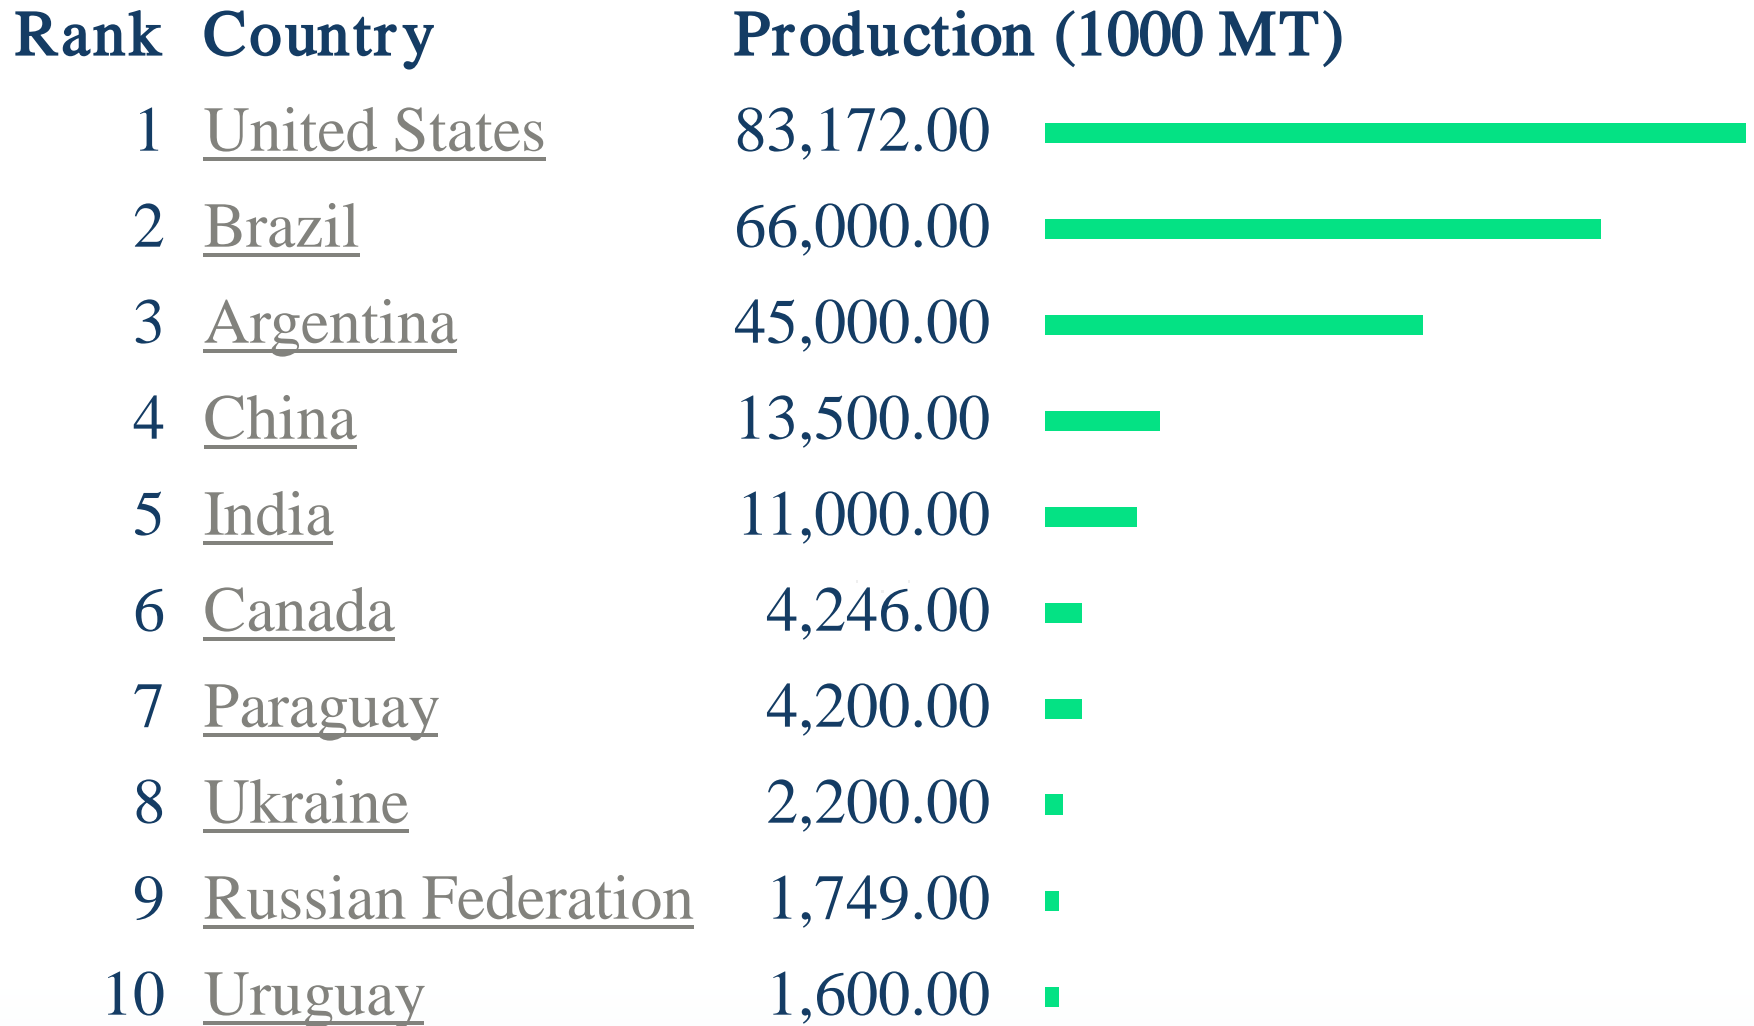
| Rank | Country | Production (1000 MT) |
|---|---|---|
| 1 | United States | 83,172.00 |
| 2 | Brazil | 66,000.00 |
| 3 | Argentina | 45,000.00 |
| 4 | China | 13,500.00 |
| 5 | India | 11,000.00 |
| 6 | Canada | 4,246.00 |
| 7 | Paraguay | 4,200.00 |
| 8 | Ukraine | 2,200.00 |
| 9 | Russian Federation | 1,749.00 |
| 10 | Uruguay | 1,600.00 |